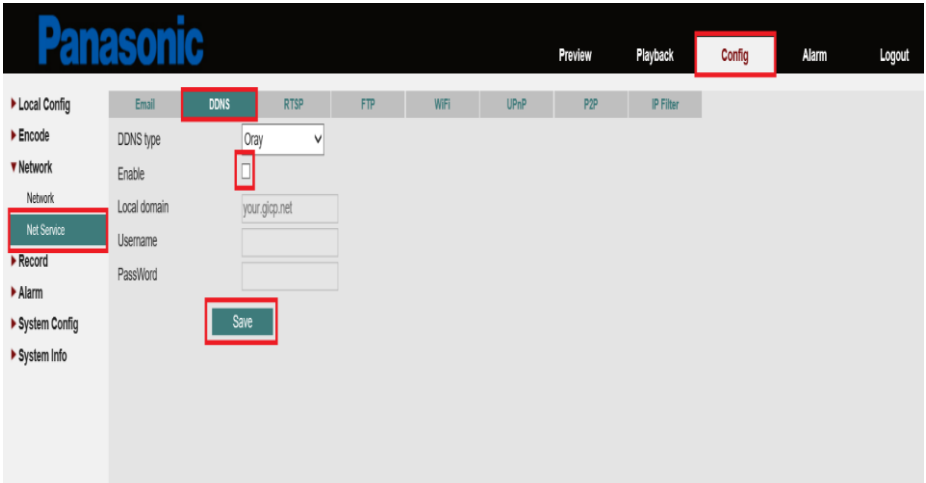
Panasonic

Preview Playback Config Alarm Logout

Local Config
Encode
Network
Network
Net Service
Record
Alarm
System Config
System Info

Email DDNS RTSP FTP WiFi UPnP P2P IP Filter

DDNS type Oray
Enable
Local domain your.gicp.net
Username
PassWord

Save